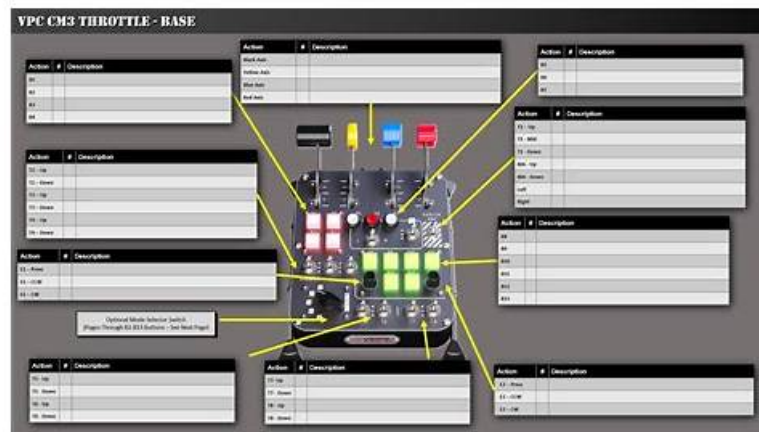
VPC CM3 THROTTLE - BASE

| Action | # | Description |
|---|---|---|
| B1 | | |
| B2 | | |
| B3 | | |
| B4 | | |

| Action | # | Description |
|---|---|---|
| Black Axis | | |
| Yellow Axis | | |
| Blue Axis | | |
| Red Axis | | |

| Action | # | Description |
|---|---|---|
| B5 | | |
| B6 | | |
| B7 | | |

| Action | # | Description |
|---|---|---|
| T1 - Up | | |
| T1 - Mid | | |
| T1 - Down | | |
| M4 - Up | | |
| M4 - Down | | |
| Left | | |
| Right | | |

| Action | # | Description |
|---|---|---|
| T2 - Up | | |
| T2 - Down | | |
| T3 - Up | | |
| T3 - Down | | |
| T4 - Up | | |
| T4 - Down | | |

| Action | # | Description |
|---|---|---|
| B8 | | |
| B9 | | |
| B10 | | |
| B11 | | |
| B12 | | |
| B13 | | |

| Action | # | Description |
|---|---|---|
| E1 - Press | | |
| E1 - CCW | | |
| E1 - CW | | |

Optional Mode Selector Switch (Pages Through B2-B13 Buttons – See Next Page)

| Action | # | Description |
|---|---|---|
| T5 - Up | | |
| T5 - Down | | |
| T6 - Up | | |
| T6 - Down | | |

| Action | # | Description |
|---|---|---|
| T7 - Up | | |
| T7 - Down | | |
| T8 - Up | | |
| T8 - Down | | |

| Action | # | Description |
|---|---|---|
| E2 - Press | | |
| E2 - CCW | | |
| E2 - CW | | |